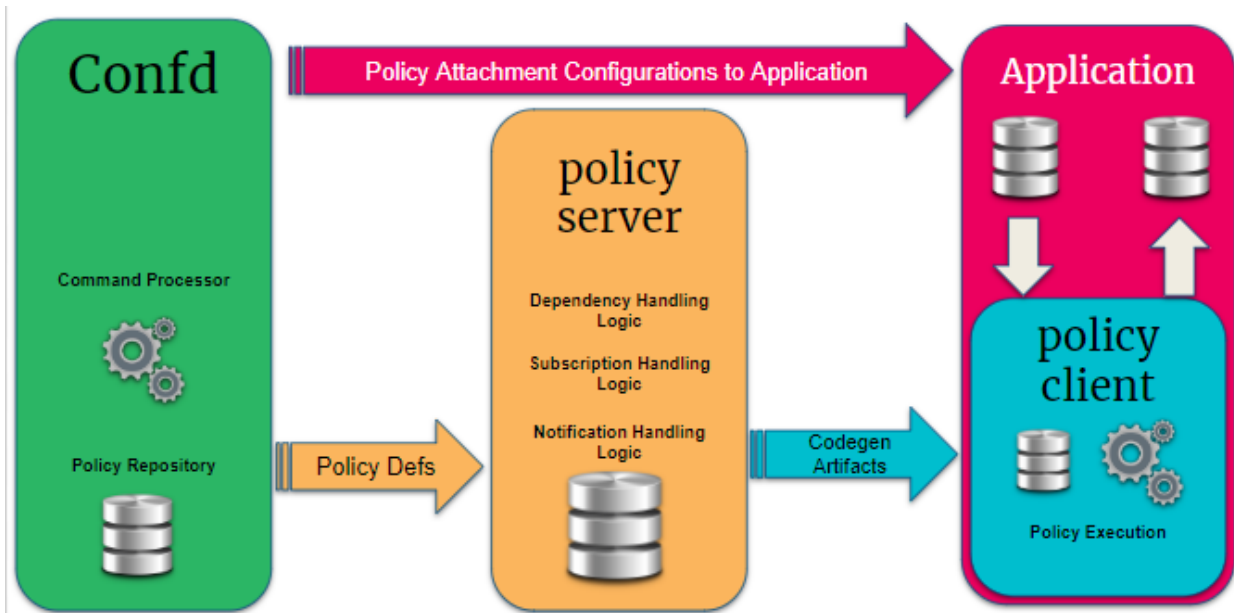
Confd

Policy Attachment Configurations to Application

Application

policy server

Command Processor

Dependency Handling Logic

Subscription Handling Logic

Notification Handling Logic

policy client

Policy Repository

Policy Defs

Codegen Artifacts

Policy Execution